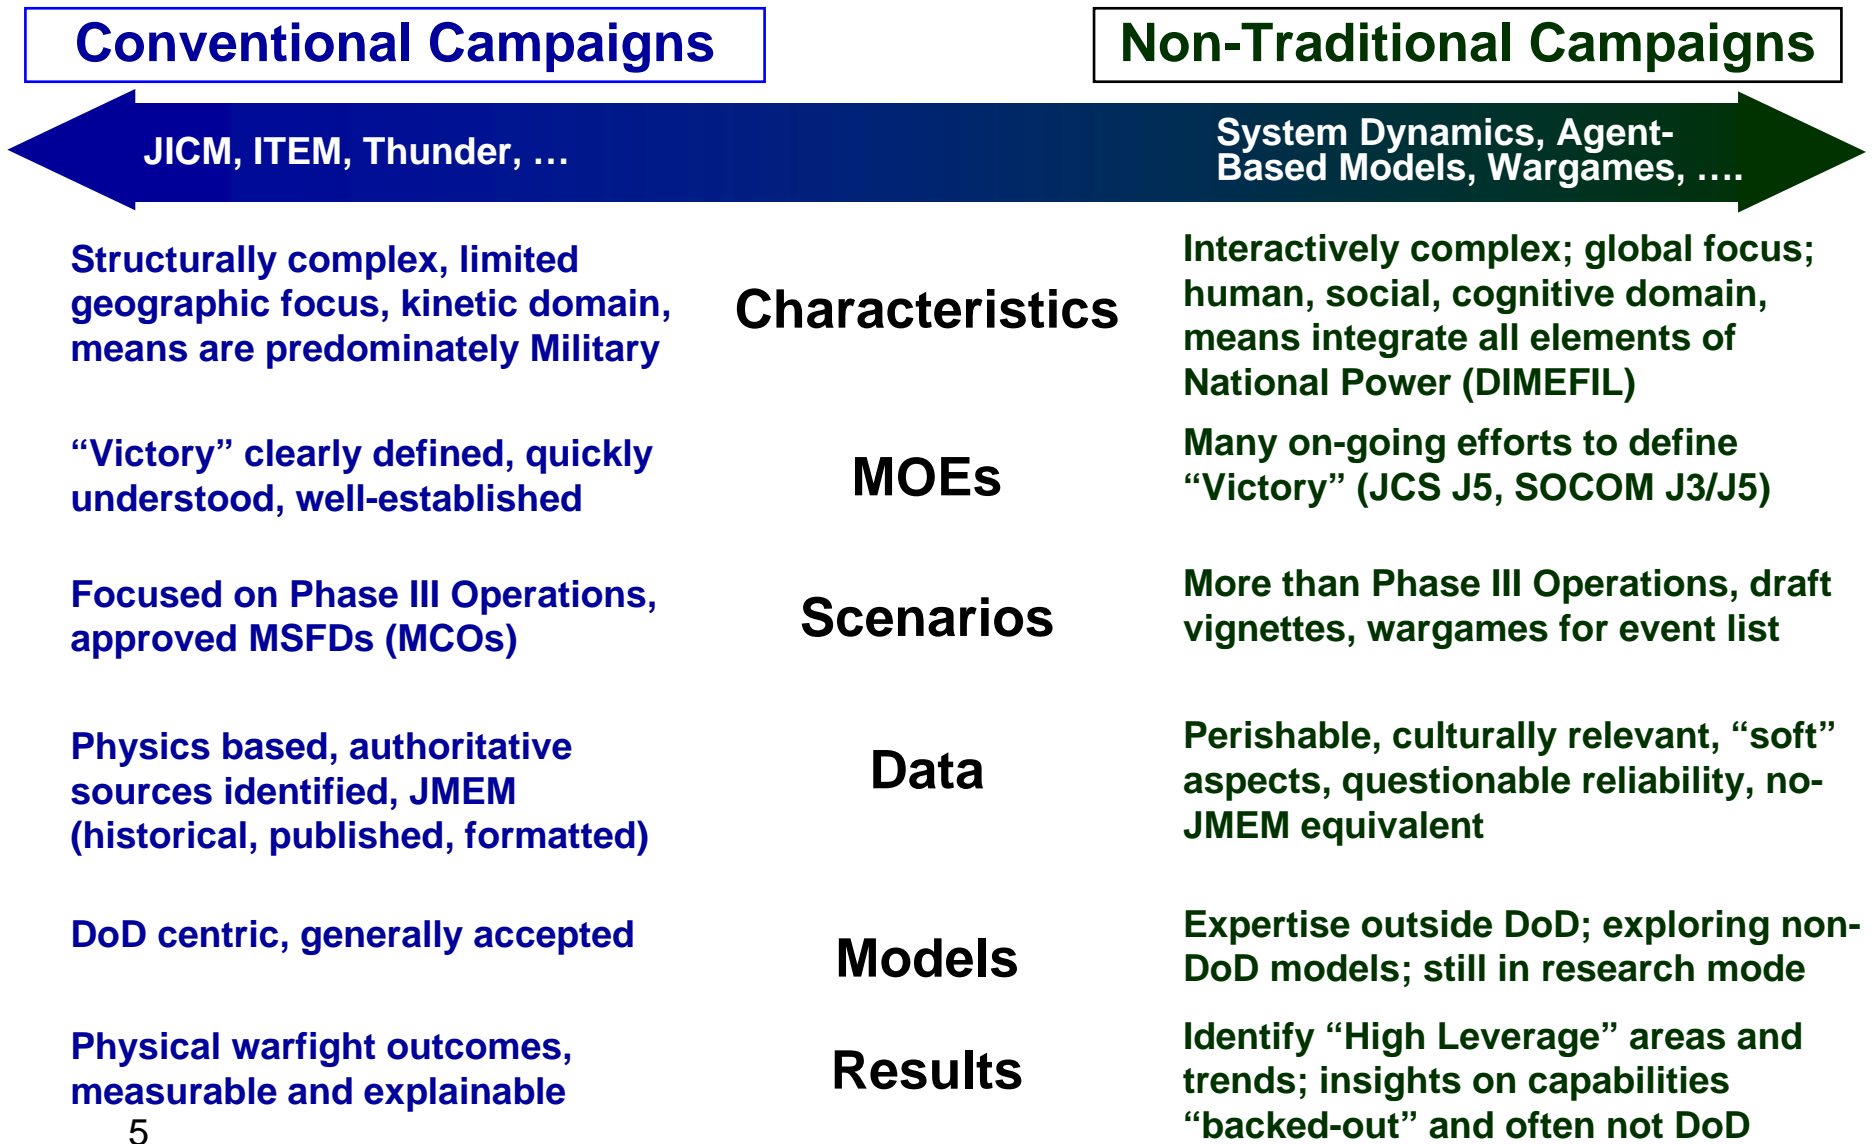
Conventional Campaigns

Non-Traditional Campaigns

JICM, ITEM, Thunder, …

System Dynamics, Agent-Based Models, Wargames, ….

Structurally complex, limited geographic focus, kinetic domain, means are predominately Military

Characteristics

Interactively complex; global focus; human, social, cognitive domain, means integrate all elements of National Power (DIMEFIL)

“Victory” clearly defined, quickly understood, well-established

MOEs

Many on-going efforts to define “Victory” (JCS J5, SOCOM J3/J5)

Focused on Phase III Operations, approved MSFDs (MCOs)

Scenarios

More than Phase III Operations, draft vignettes, wargames for event list

Physics based, authoritative sources identified, JMEM (historical, published, formatted)

Data

Perishable, culturally relevant, “soft” aspects, questionable reliability, no-JMEM equivalent

DoD centric, generally accepted

Models

Expertise outside DoD; exploring non-DoD models; still in research mode

Physical warfight outcomes, measurable and explainable

Results

Identify “High Leverage” areas and trends; insights on capabilities “backed-out” and often not DoD

5